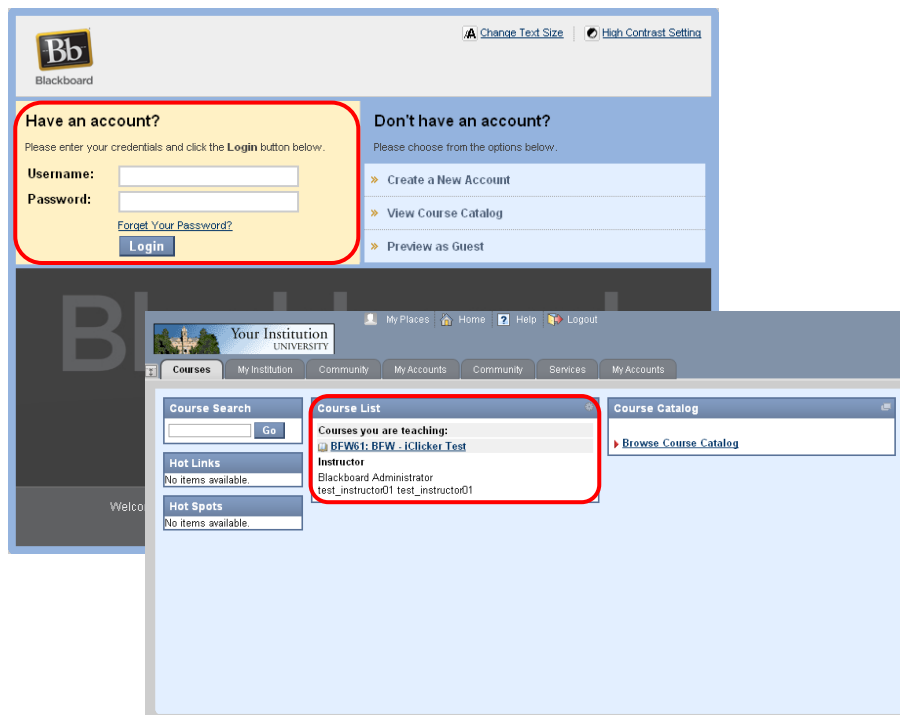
Bb
Blackboard

Change Text Size | High Contrast Setting

Have an account?
Please enter your credentials and click the Login button below.
Username:
Password:
Forget Your Password?
Login

Don't have an account?
Please choose from the options below.
» Create a New Account
» View Course Catalog
» Preview as Guest

Bl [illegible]
Welco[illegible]

My Places Home Help Logout

Your Institution
UNIVERSITY

Courses | My Institution | Community | My Accounts | Community | Services | My Accounts

Course Search
Go

Hot Links
No items available.

Hot Spots
No items available.

Course List
Courses you are teaching:
BFW61: BFW - iClicker Test
Instructor
Blackboard Administrator
test_instructor01 test_instructor01

Course Catalog
Browse Course Catalog